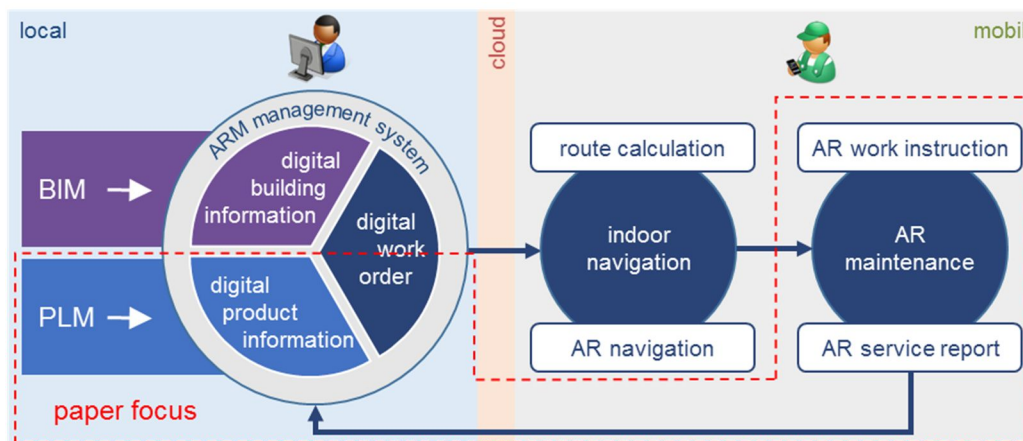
local

cloud

mobi

ARM management system

BIM

digital building information

digital work order

PLM

digital product information

route calculation

indoor navigation

AR navigation

AR work instruction

AR maintenance

AR service report

paper focus